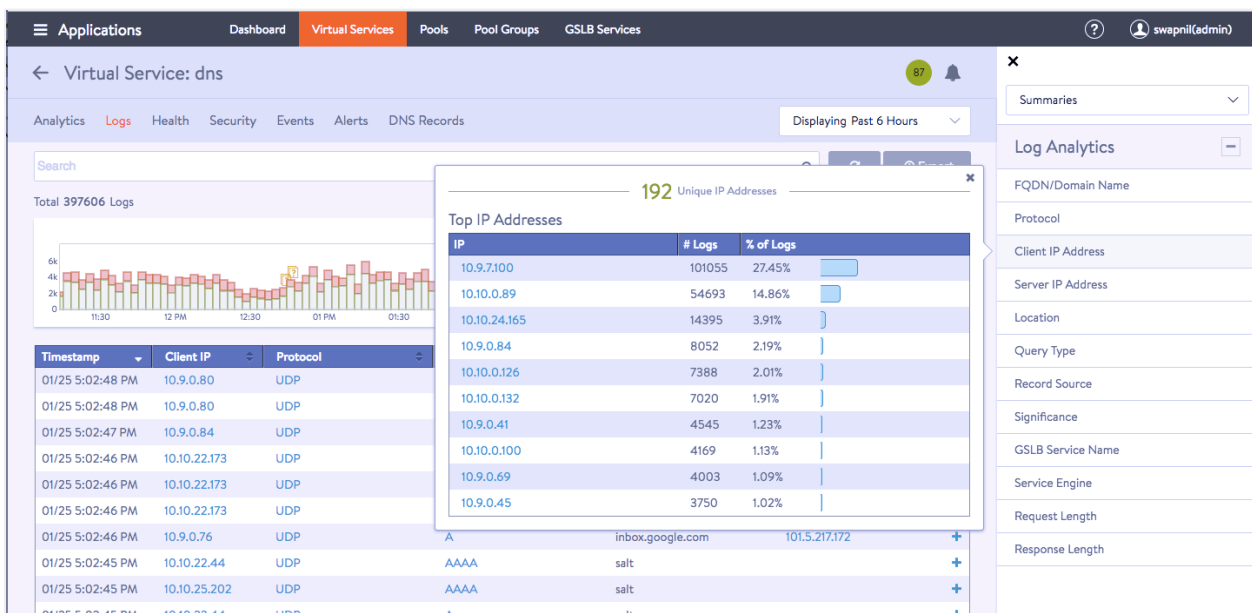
Applications Dashboard Virtual Services Pools Pool Groups GSLB Services ? swapnil(admin)

← Virtual Service: dns 87

Analytics Logs Health Security Events Alerts DNS Records

Displaying Past 6 Hours

Search

Total 397606 Logs

6k 4k 2k 0
11:30 12 PM 12:30 01 PM 01:30

| Timestamp | Client IP | Protocol |
|---|---|---|
| 01/25 5:02:48 PM | 10.9.0.80 | UDP |
| 01/25 5:02:48 PM | 10.9.0.80 | UDP |
| 01/25 5:02:47 PM | 10.9.0.84 | UDP |
| 01/25 5:02:46 PM | 10.10.22.173 | UDP |
| 01/25 5:02:46 PM | 10.10.22.173 | UDP |
| 01/25 5:02:46 PM | 10.10.22.173 | UDP |
| 01/25 5:02:46 PM | 10.9.0.76 | UDP |
| 01/25 5:02:45 PM | 10.10.22.44 | UDP |
| 01/25 5:02:45 PM | 10.10.25.202 | UDP |

A inbox.google.com 101.5.217.172 +
AAAA salt +
AAAA salt +

192 Unique IP Addresses

Top IP Addresses

| IP | # Logs | % of Logs |
|---|---|---|
| 10.9.7.100 | 101055 | 27.45% |
| 10.10.0.89 | 54693 | 14.86% |
| 10.10.24.165 | 14395 | 3.91% |
| 10.9.0.84 | 8052 | 2.19% |
| 10.10.0.126 | 7388 | 2.01% |
| 10.10.0.132 | 7020 | 1.91% |
| 10.9.0.41 | 4545 | 1.23% |
| 10.10.0.100 | 4169 | 1.13% |
| 10.9.0.69 | 4003 | 1.09% |
| 10.9.0.45 | 3750 | 1.02% |

Summaries

Log Analytics

FQDN/Domain Name
Protocol
Client IP Address
Server IP Address
Location
Query Type
Record Source
Significance
GSLB Service Name
Service Engine
Request Length
Response Length